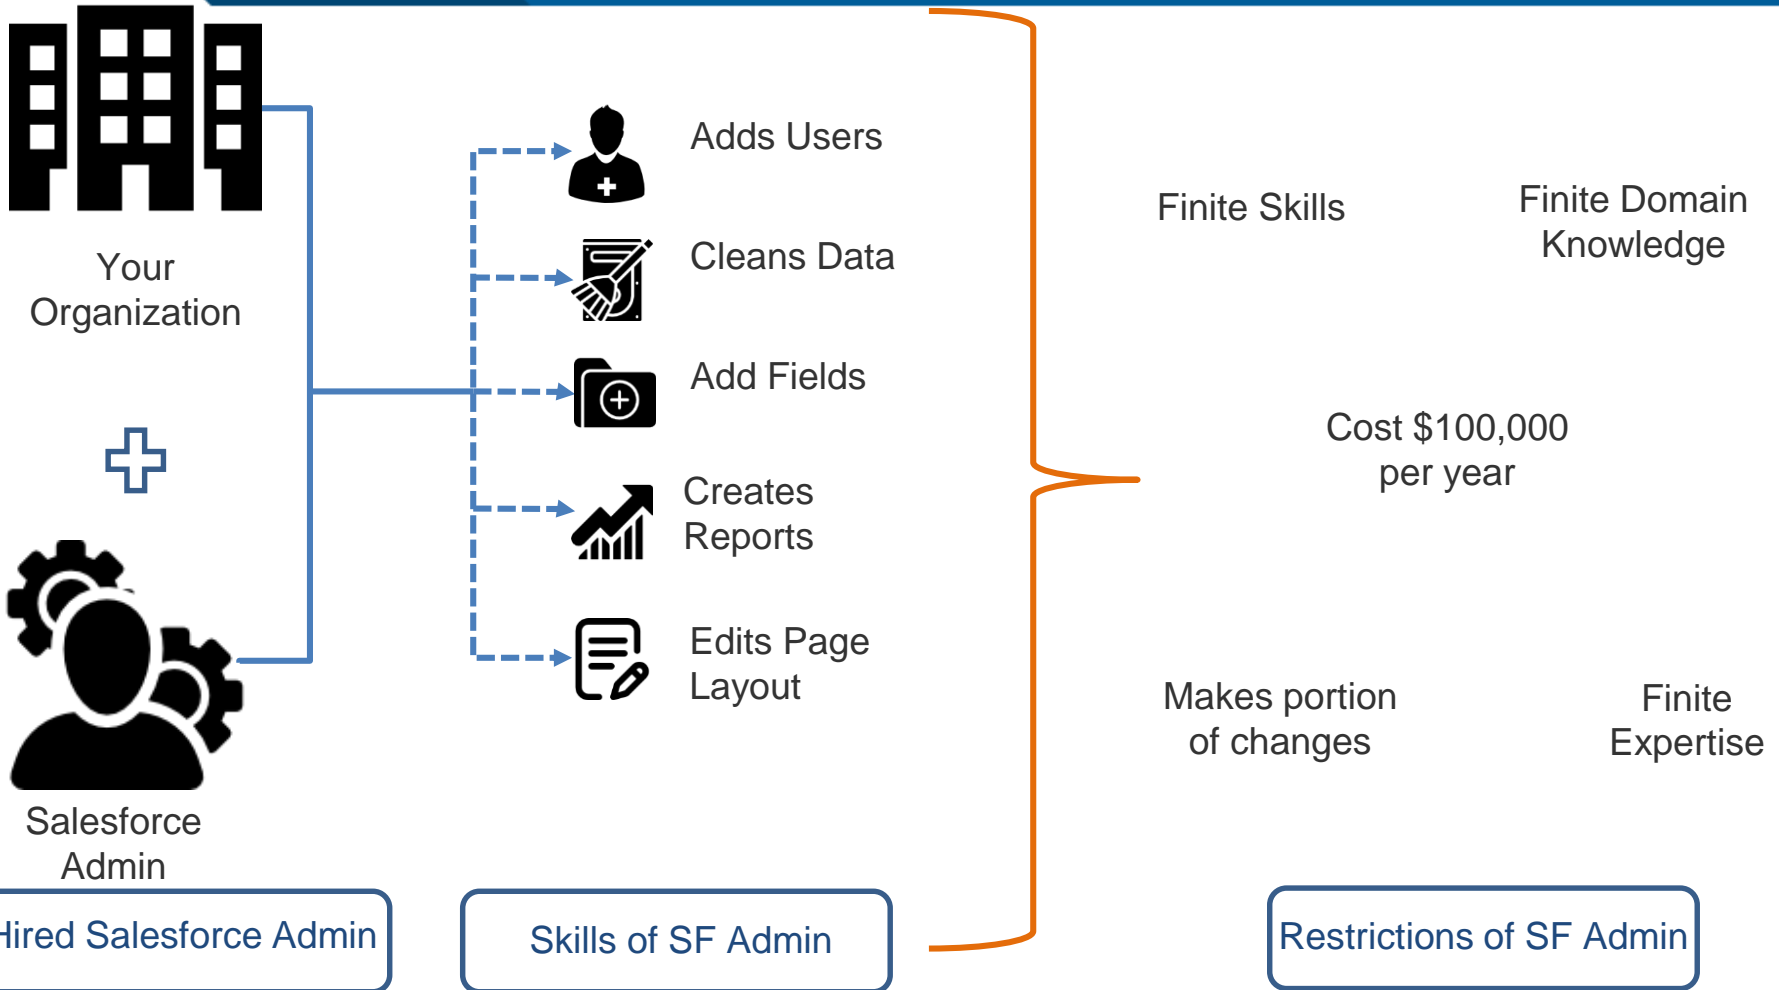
Your Organization

Salesforce Admin

Adds Users

Cleans Data

Add Fields

Creates Reports

Edits Page Layout

Finite Skills

Finite Domain Knowledge

Cost $100,000 per year

Makes portion of changes

Finite Expertise

Hired Salesforce Admin

Skills of SF Admin

Restrictions of SF Admin